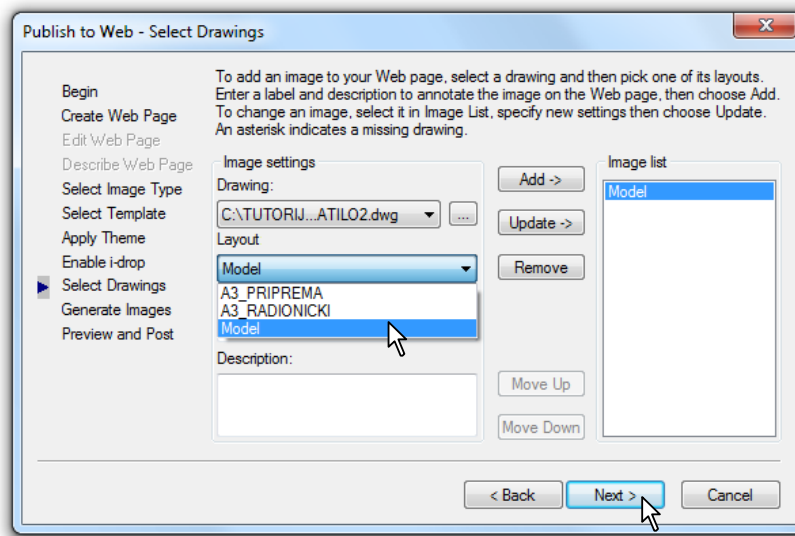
Publish to Web - Select Drawings

Begin
Create Web Page
Edit Web Page
Describe Web Page
Select Image Type
Select Template
Apply Theme
Enable i-drop
Select Drawings
Generate Images
Preview and Post

To add an image to your Web page, select a drawing and then pick one of its layouts. Enter a label and description to annotate the image on the Web page, then choose Add. To change an image, select it in Image List, specify new settings then choose Update. An asterisk indicates a missing drawing.

Image settings
Drawing:
C:\TUTORIJ...ATILO2.dwg
...
Layout
Model
A3_PRIPREMA
A3_RADIONICKI
Model
Description:

Add ->
Update ->
Remove
Move Up
Move Down

Image list
Model

< Back
Next >
Cancel